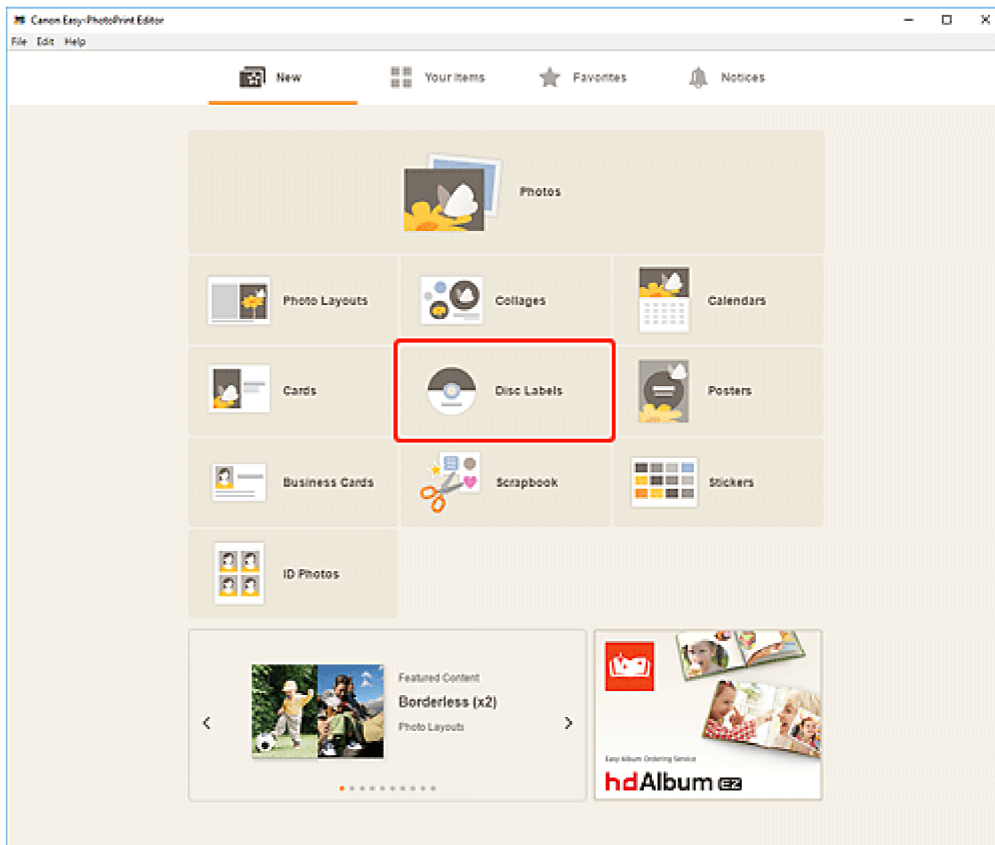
Canon Easy-PhotoPrint Editor

File Edit Help

New

Your Items

Favorites

Notices

Photos

Photo Layouts

Collages

Calendars

Cards

Disc Labels

Posters

Business Cards

Scrapbook

Stickers

ID Photos

Featured Content

Borderless (x2)

Photo Layouts

Easy Album Ordering Service

hdAlbum EZ